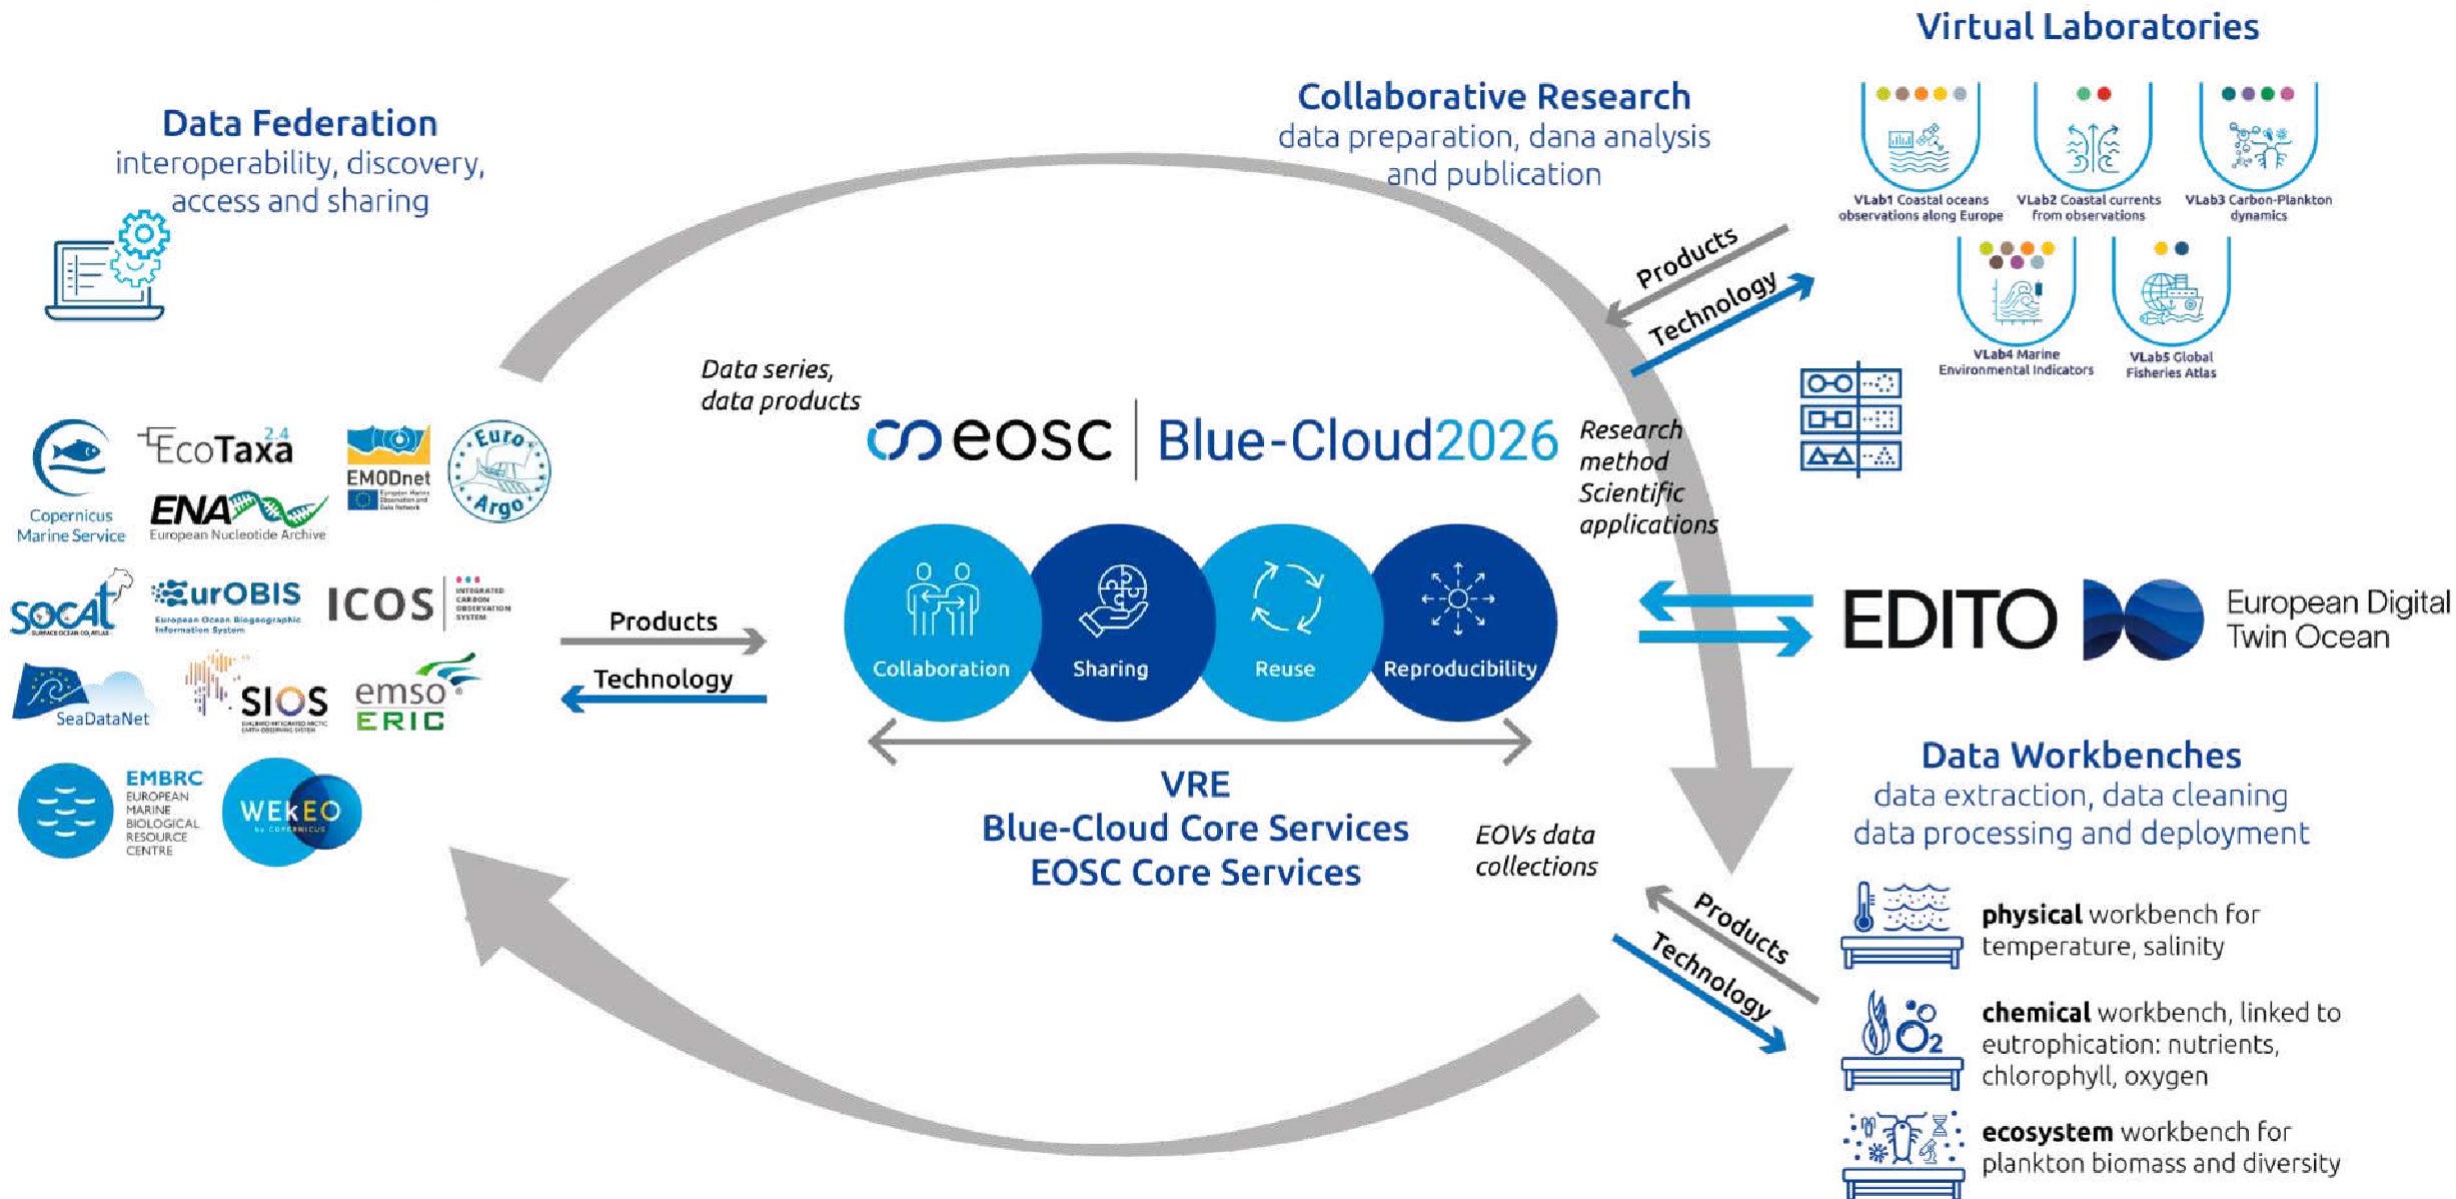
Virtual Laboratories

Collaborative Research
data preparation, dana analysis and publication

Data Federation
interoperability, discovery, access and sharing

VLab1 Coastal oceans observations along Europe
VLab2 Coastal currents from observations
VLab3 Carbon-Plankton dynamics
VLab4 Marine Environmental Indicators
VLab5 Global Fisheries Atlas

Products
Technology

Data series, data products

eosc | Blue-Cloud2026

Research method Scientific applications

Copernicus Marine Service
EcoTaxa 2.4
EMODnet
Euro Argo
ENA European Nucleotide Archive
SOCAT
EurOBIS European Ocean Biogeographic Information System
ICOS INTEGRATED CARBON OBSERVATION SYSTEM
SeaDataNet
SIOS
emso ERIC
EMBRC EUROPEAN MARINE BIOLOGICAL RESOURCE CENTRE
WEkEO by COPERNICUS

Products
Technology

Collaboration
Sharing
Reuse
Reproducibility

EDITO European Digital Twin Ocean

VRE
Blue-Cloud Core Services
EOSC Core Services

EOVs data collections

Data Workbenches
data extraction, data cleaning data processing and deployment

Products
Technology

physical workbench for temperature, salinity

chemical workbench, linked to eutrophication: nutrients, chlorophyll, oxygen

ecosystem workbench for plankton biomass and diversity